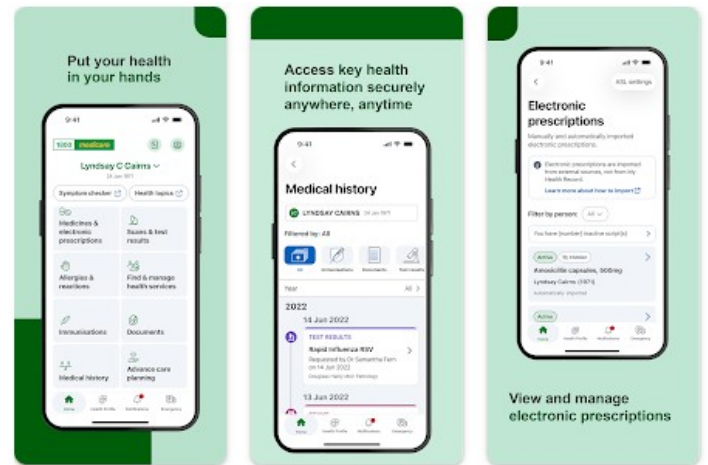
Put your health in your hands

9:41

healthcare

Lyndsey C Cairns

24 Jan 1971

Symptom checker

Health topics

Medicines & electronic prescriptions

Scans & test results

Allergies & reactions

Find & manage health services

Immunisations

Documents

Medical history

Advance care planning

Home

Health Profile

Notifications

Emergency

Access key health information securely anywhere, anytime

9:41

Medical history

LYNDSAY CAIRNS

24 Jan 1971

Filtered by: All

All

Immunisations

Documents

Test results

Year

All

2022

14 Jun 2022

TEST RESULTS

Rapid Influenza RSV

Requested by Dr Samantha Fern on 14 Jun 2022

13 Jun 2022

Home

Health Profile

Notifications

Emergency

9:41

XSL settings

Electronic prescriptions

Manually and automatically imported electronic prescriptions.

Electronic prescriptions are imported from external sources, not from My Health Record.

Learn more about how to import

Filter by person:

All

You have [number] inactive script(s)

Active

Amoxicillin capsules, 500mg

Lyndsay Cairns (1971)

Automatically imported

Active

Home

Health Profile

Notifications

Emergency

View and manage electronic prescriptions